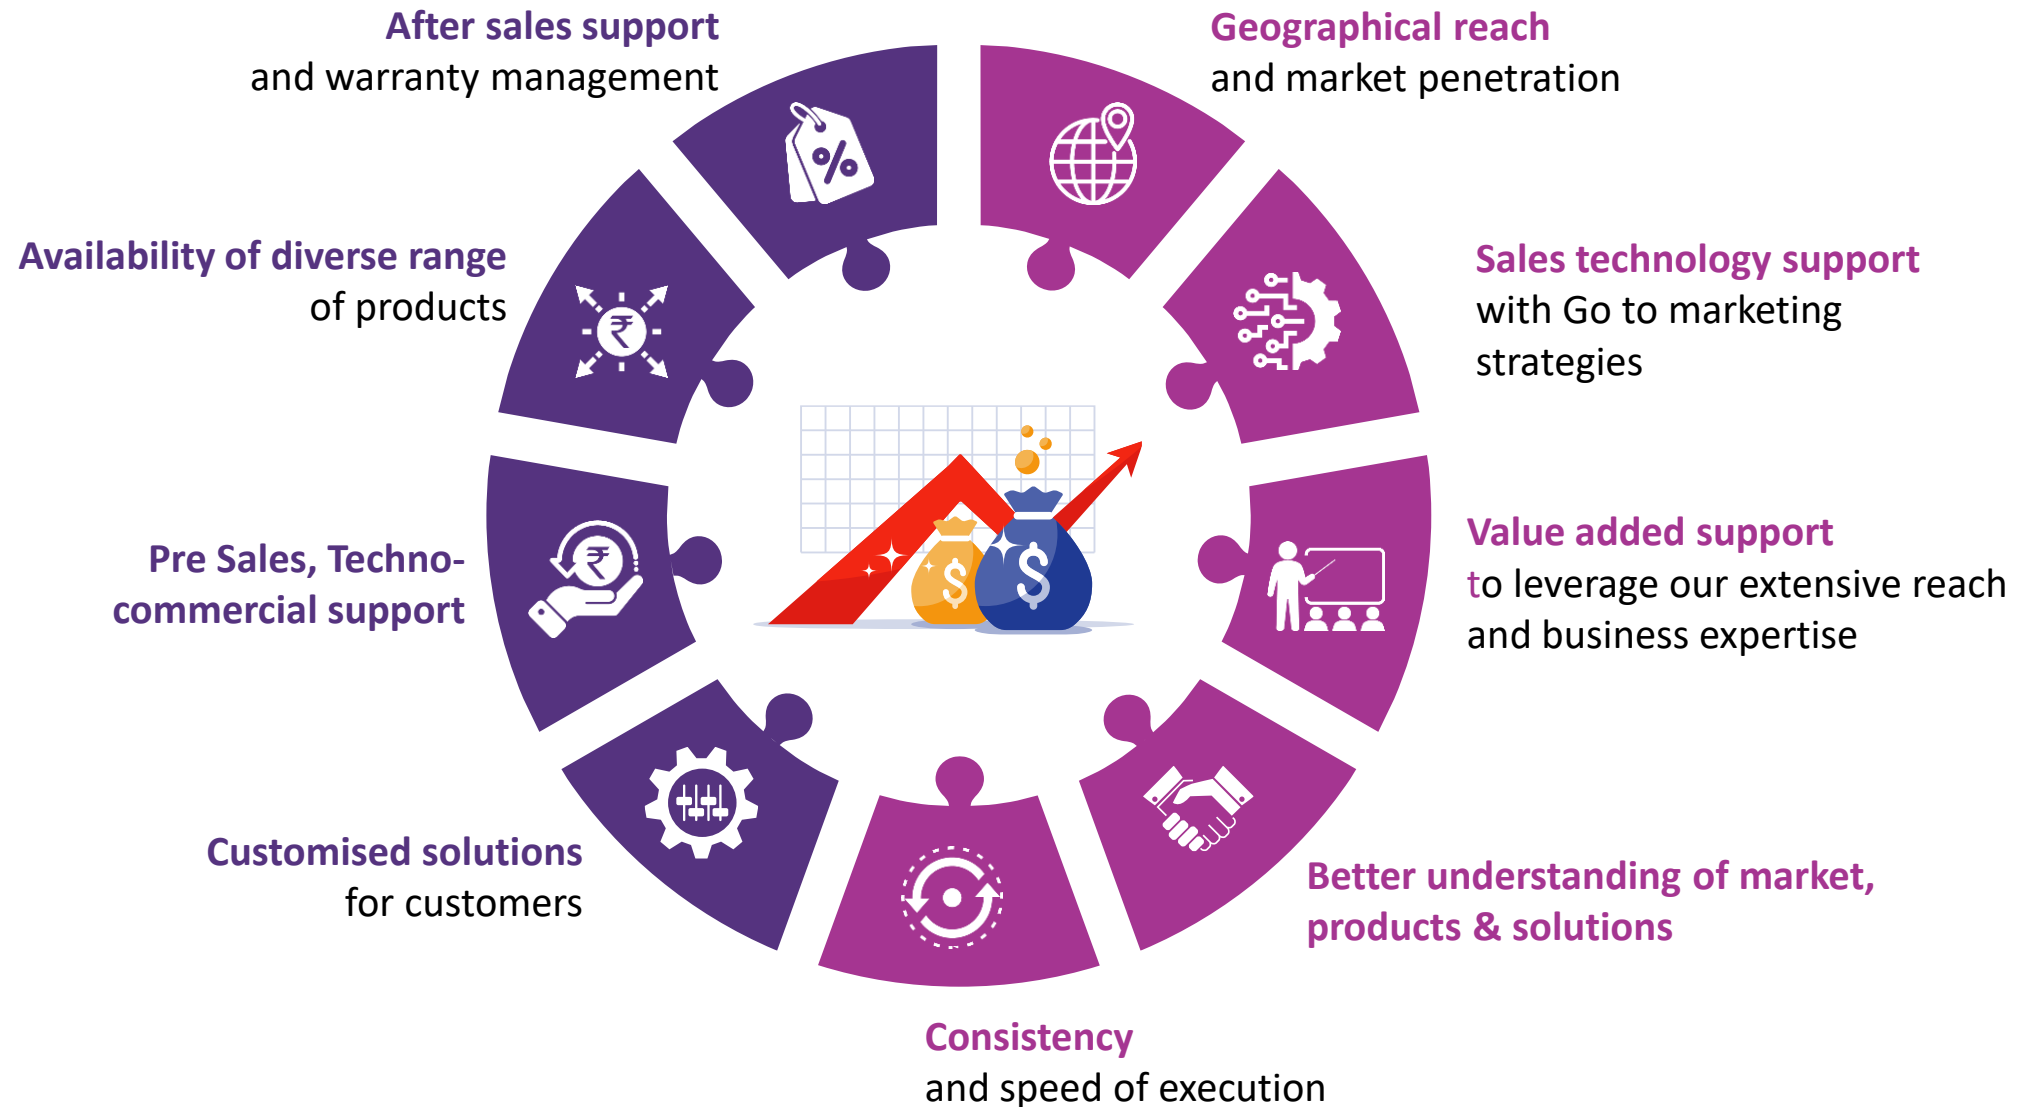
After sales support
and warranty management

Geographical reach
and market penetration

Availability of diverse range
of products

Sales technology support
with Go to marketing strategies

Pre Sales, Techno-commercial support

Value added support
to leverage our extensive reach and business expertise

Customised solutions
for customers

Better understanding of market, products & solutions

Consistency
and speed of execution